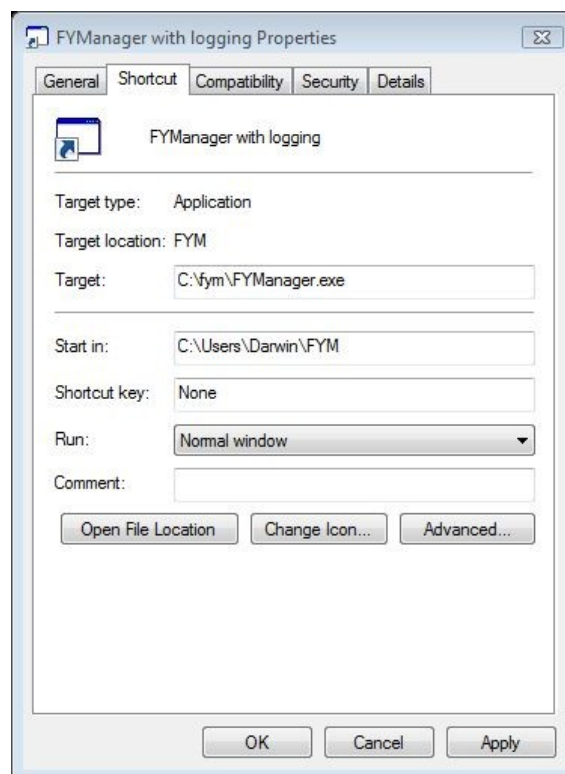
FYManager with logging Properties

General | Shortcut | Compatibility | Security | Details

FYManager with logging

Target type: Application

Target location: FYM

Target: C:\fym\FYManager.exe

Start in: C:\Users\Darwin\FYM

Shortcut key: None

Run: Normal window

Comment:

Open File Location | Change Icon... | Advanced...

OK | Cancel | Apply